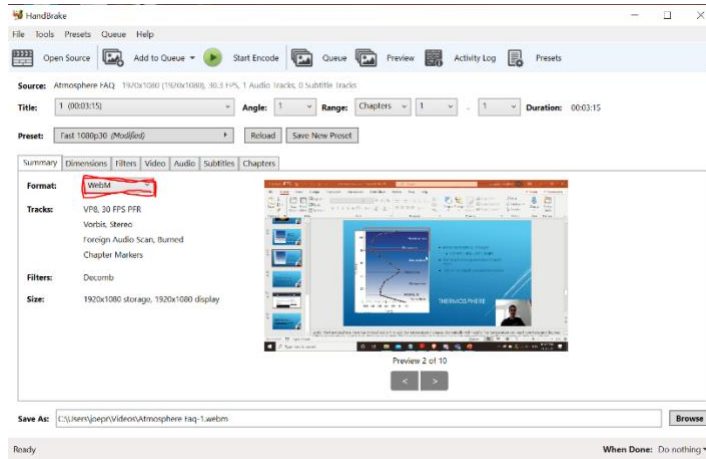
HandBrake

File Tools Presets Queue Help

Open Source Add to Queue Start Encode Queue Preview Activity Log Presets

Source: Atmosphere FAQ 1920x1080 (1920x1080), 30.3 FPS, 1 Audio Tracks, 0 Subtitle Tracks

Title: 1 (00:03:15) Angle: 1 Range: Chapters 1 - 1 Duration: 00:03:15

Preset: Fast 1080p30 (Modified) Reload Save New Preset

Summary Dimensions Filters Video Audio Subtitles Chapters

Format: WebM

Tracks: VP8, 30 FPS PFR
Vorbis, Stereo
Foreign Audio Scan, Burned
Chapter Markers

Filters: Decomb

Size: 1920x1080 storage, 1920x1080 display

THERMOSPHERE

Preview 2 of 10

< >

Save As: C:\Users\joepr\Videos\Atmosphere Faq-1.webm Browse

Ready When Done: Do nothing